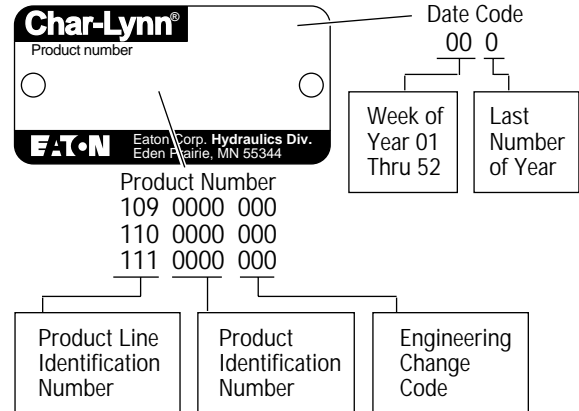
Char-Lynn®
Product number

EATON Eaton Corp. Hydraulics Div.
Eden Prairie, MN 55344

Date Code
00 0

Week of Year 01 Thru 52

Last Number of Year

Product Number
109 0000 000
110 0000 000
111 0000 000

Product Line Identification Number

Product Identification Number

Engineering Change Code